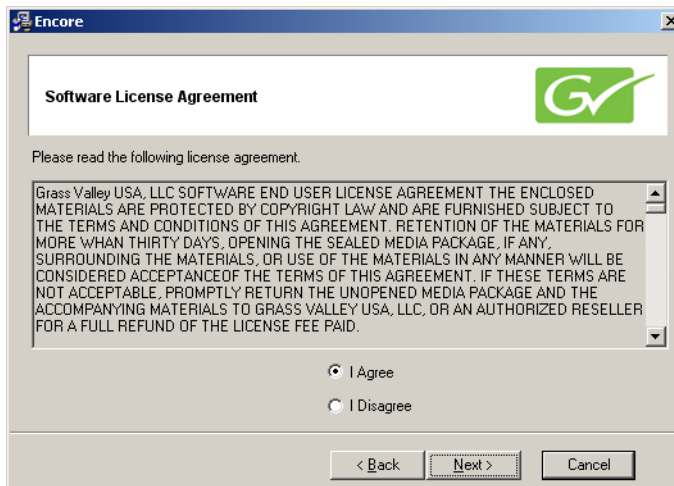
Encore

Software License Agreement

Please read the following license agreement.

Grass Valley USA, LLC SOFTWARE END USER LICENSE AGREEMENT THE ENCLOSED MATERIALS ARE PROTECTED BY COPYRIGHT LAW AND ARE FURNISHED SUBJECT TO THE TERMS AND CONDITIONS OF THIS AGREEMENT. RETENTION OF THE MATERIALS FOR MORE WHAN THIRTY DAYS, OPENING THE SEALED MEDIA PACKAGE, IF ANY, SURROUNDING THE MATERIALS, OR USE OF THE MATERIALS IN ANY MANNER WILL BE CONSIDERED ACCEPTANCEOF THE TERMS OF THIS AGREEMENT. IF THESE TERMS ARE NOT ACCEPTABLE, PROMPTLY RETURN THE UNOPENED MEDIA PACKAGE AND THE ACCOMPANYING MATERIALS TO GRASS VALLEY USA, LLC, OR AN AUTHORIZED RESELLER FOR A FULL REFUND OF THE LICENSE FEE PAID.

I Agree

I Disagree

< Back

Next >

Cancel